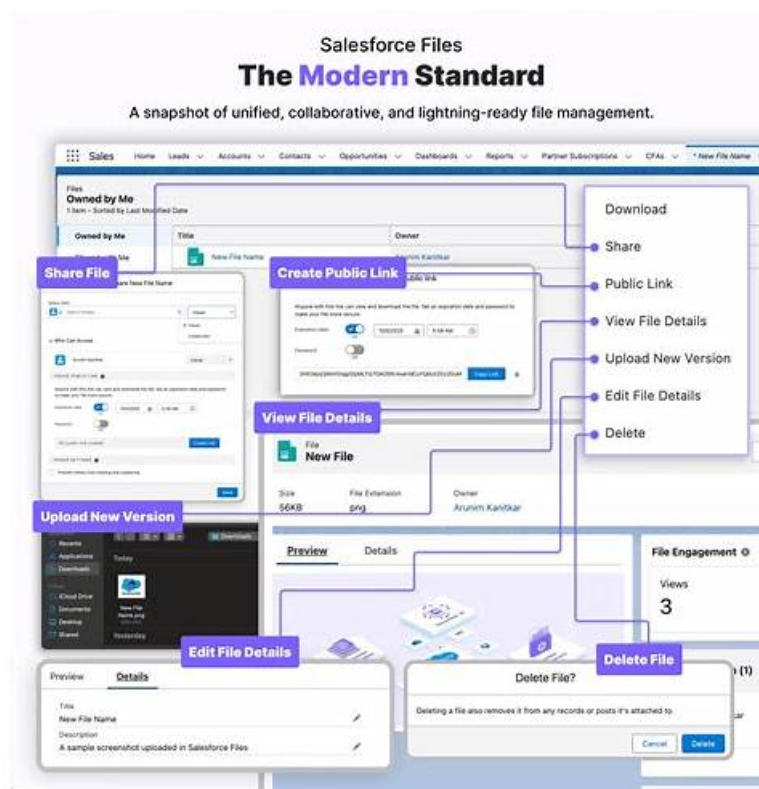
Salesforce Files

The Modern Standard

A snapshot of unified, collaborative, and lightning-ready file management.

Sales Home Leads Accounts Contacts Opportunities Dashboards Reports Partner Subscriptions CFAs * New File Name

Files
Owned by Me
1 item • Sorted by Last Modified Date

Owned by Me

| Title | Owner |
|---|---|
| New File Name | Arunim Kanitkar |

Share File

Create Public Link

Public link

View File Details

Upload New Version

Edit File Details

Delete File

Download
Share
Public Link
View File Details
Upload New Version
Edit File Details
Delete

File
New File

Size 56KB
File Extension png
Owner Arunim Kanitkar

Preview Details

File Engagement
Views
3

Recents
Applications
Downloads
iCloud Drive
Documents
Desktop
Shared
Today
New File Name.png
Yesterday

Preview Details
Title
New File Name
Description
A sample screenshot uploaded in Salesforce Files

Delete File?
Deleting a file also removes it from any records or posts it's attached to.
Cancel Delete